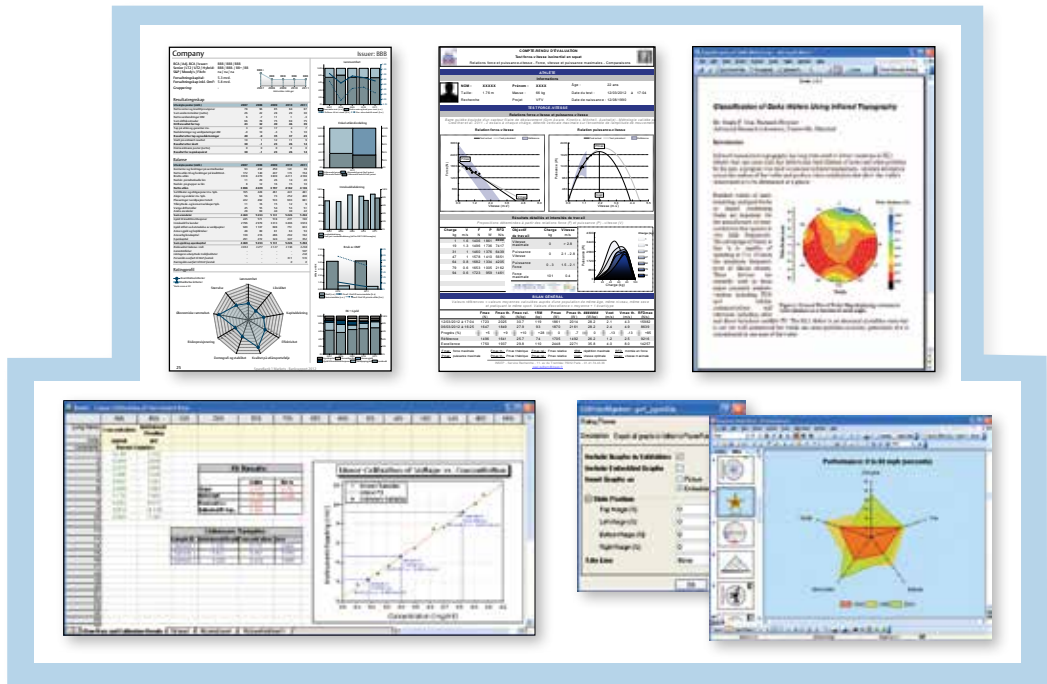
Company

Issuer: 888

Resultatregnskap

Balanse

Ratingprofil

COMPTE-RENDU D'EVALUATION

ANALYSE

HISTORIQUE ATHLÈTE

Relation force-vitesse

Relation puissance-vitesse

Résultats détaillés et intervalles de travail

BILAN GÉNÉRAL

Classification of Darks Waters Using Infrared Topography

Fit Results:

Unknown Samples

Linear Calibration of Voltage vs. Concentration

Concentration (mg/ml)

Performance: 0 to 40 angle (percents)

Include Graphs in Validation

Include Embedded Graphs

Insert Graphs as

Picture

Embedded

Slide Position

Top Margin (%)

Left Margin (%)

Bottom Margin (%)

Right Margin (%)

Slide Title

None

OK